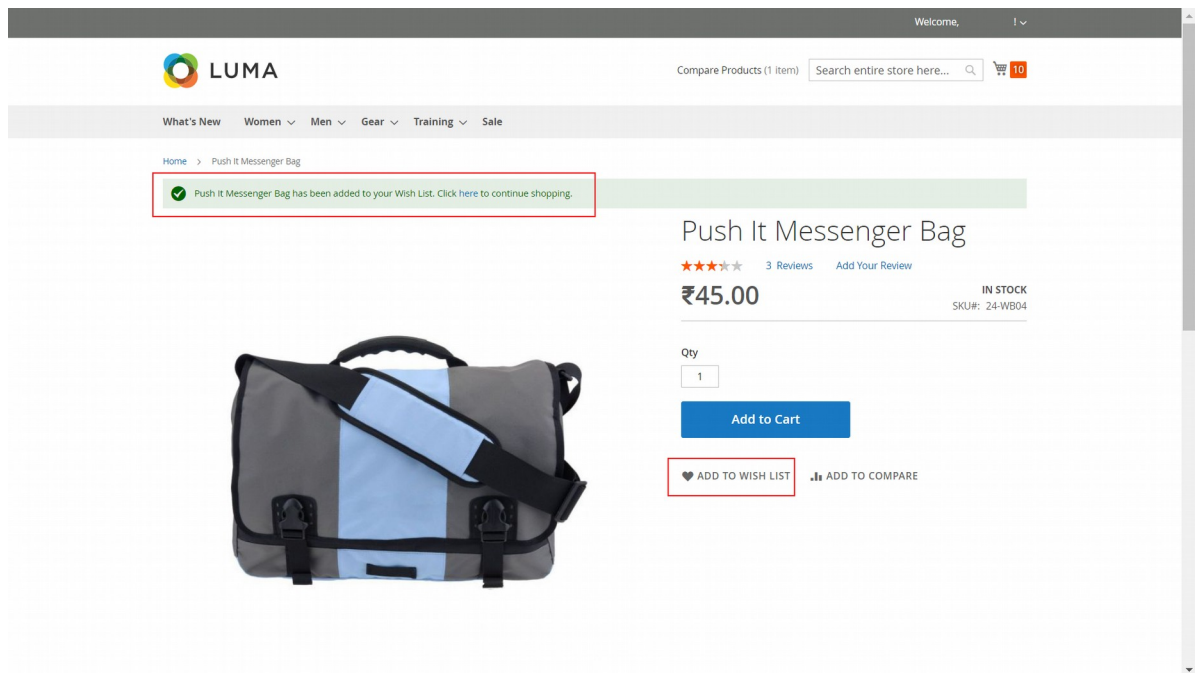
Welcome, !

LUMA

Compare Products (1 item) Search entire store here... 10

What's New Women Men Gear Training Sale

Home > Push It Messenger Bag

Push It Messenger Bag has been added to your Wish List. Click here to continue shopping.

Push It Messenger Bag

3 Reviews Add Your Review

₹45.00

IN STOCK
SKU#: 24-WB04

Qty
1

Add to Cart

ADD TO WISH LIST ADD TO COMPARE